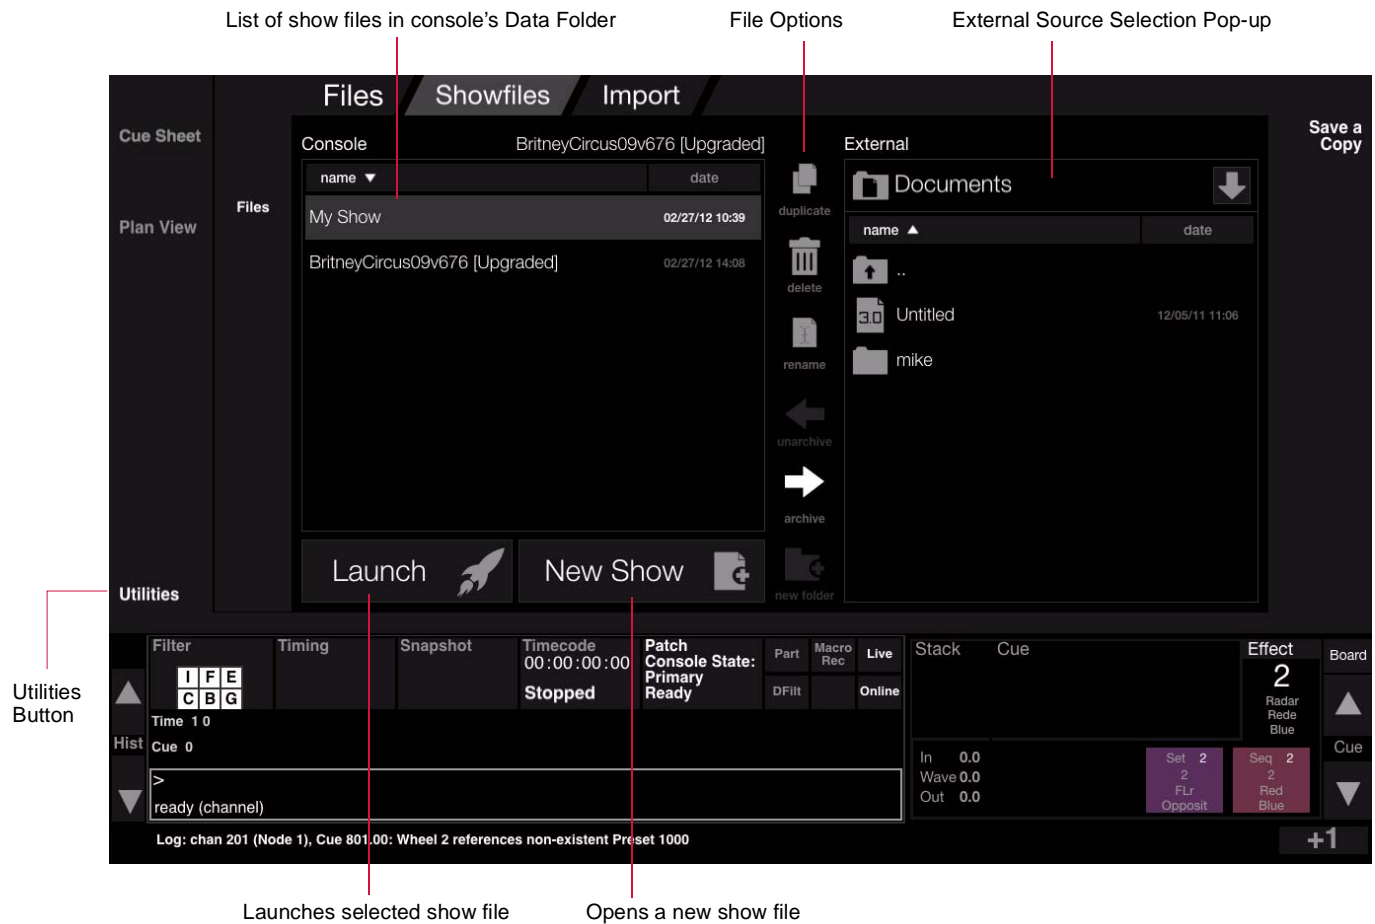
List of show files in console's Data Folder

File Options

External Source Selection Pop-up

Files Showfiles Import

Cue Sheet

Plan View

Files

Console BritneyCircus09v676 [Upgraded]

| name ▼ | date |
|---|---|
| My Show | 02/27/12 10:39 |
| BritneyCircus09v676 [Upgraded] | 02/27/12 14:08 |

duplicate

delete

rename

unarchive

archive

new folder

External

Documents

| name ▲ | date |
|---|---|
| .. | |
| Untitled | 12/05/11 11:06 |
| mike | |

Save a Copy

Launch

New Show

Utilities

Utilities Button

Filter

I F E
C B G

Timing

Snapshot

Timecode
00:00:00:00
Stopped

Patch
Console State:
Primary
Ready

Part

Macro Rec

Live

DFilt

Online

Time 1 0

Hist

Cue 0

>
ready (channel)

Stack Cue

Effect
2
Radar
Rede
Blue

Board

Cue

In 0.0
Wave 0.0
Out 0.0

Set 2
2
FLr
Opposit

Seq 2
2
Red
Blue

Log: chan 201 (Node 1), Cue 801.00: Wheel 2 references non-existent Preset 1000

+1

Launches selected show file

Opens a new show file